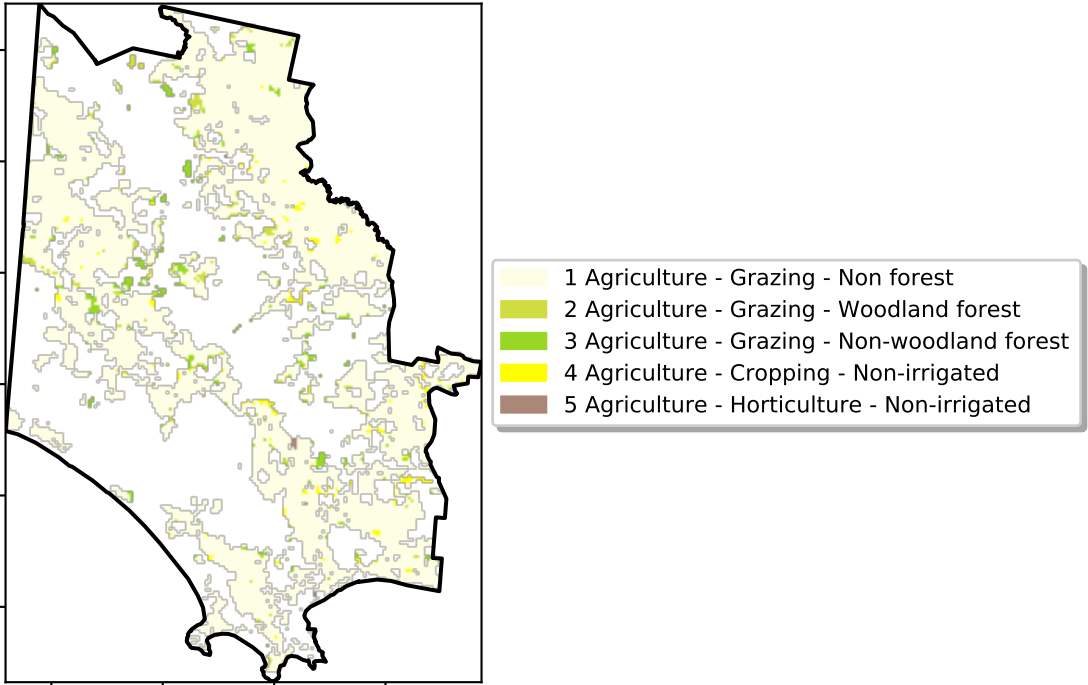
1 Agriculture - Grazing - Non forest
2 Agriculture - Grazing - Woodland forest
3 Agriculture - Grazing - Non-woodland forest
4 Agriculture - Cropping - Non-irrigated
5 Agriculture - Horticulture - Non-irrigated